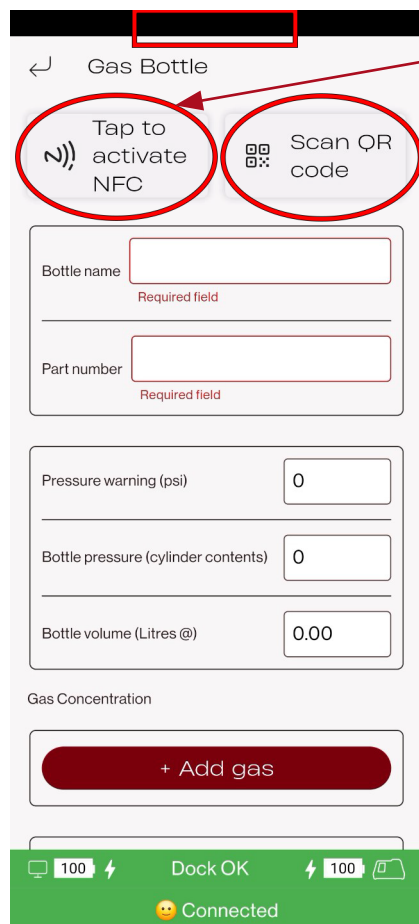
Gas Bottle

Tap to activate NFC

Scan QR code

Bottle name

Required field

Part number

Required field

Pressure warning (psi) 0

Bottle pressure (cylinder contents) 0

Bottle volume (Litres @) 0.00

Gas Concentration

+ Add gas

100 Dock OK 100

Connected